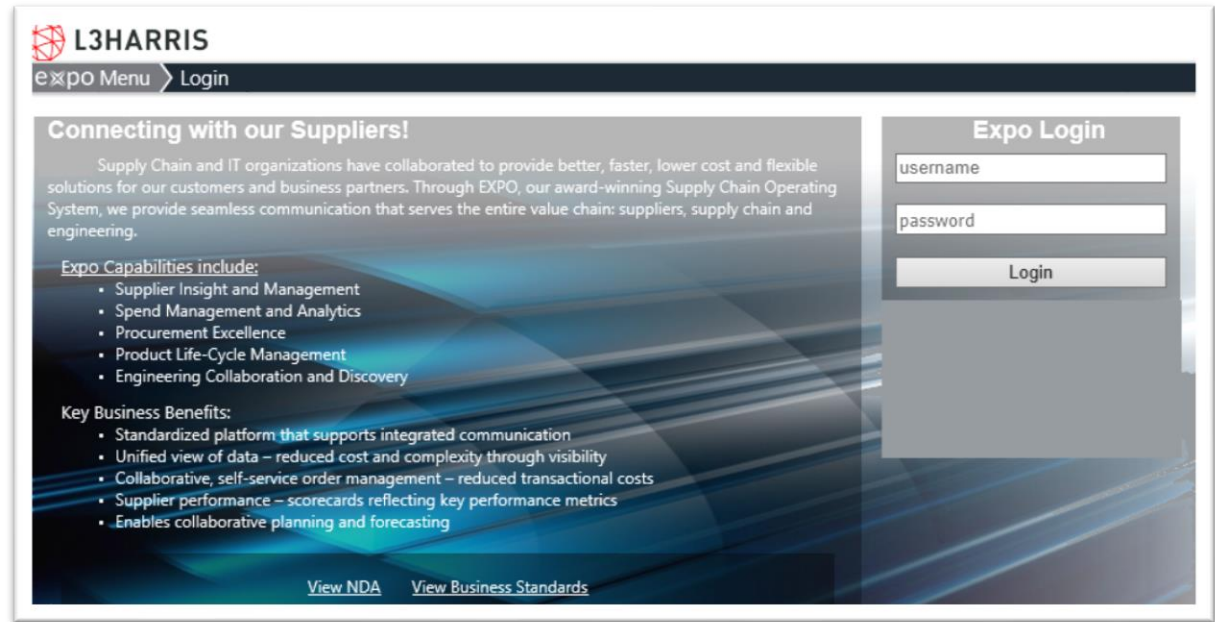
L3HARRIS

expo Menu Login

Connecting with our Suppliers!

Supply Chain and IT organizations have collaborated to provide better, faster, lower cost and flexible solutions for our customers and business partners. Through EXPO, our award-winning Supply Chain Operating System, we provide seamless communication that serves the entire value chain: suppliers, supply chain and engineering.

Expo Capabilities include:
- Supplier Insight and Management
- Spend Management and Analytics
- Procurement Excellence
- Product Life-Cycle Management
- Engineering Collaboration and Discovery

Key Business Benefits:
- Standardized platform that supports integrated communication
- Unified view of data – reduced cost and complexity through visibility
- Collaborative, self-service order management – reduced transactional costs
- Supplier performance – scorecards reflecting key performance metrics
- Enables collaborative planning and forecasting

View NDA View Business Standards

Expo Login

username

password

Login